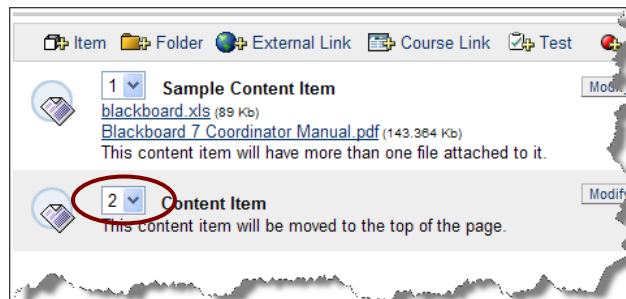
Item Folder External Link Course Link Test

1 Sample Content Item
blackboard.xls (89 Kb)
Blackboard 7 Coordinator Manual.pdf (143.364 Kb)
This content item will have more than one file attached to it.

Modi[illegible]

2 Content Item
This content item will be moved to the top of the page.

Modify